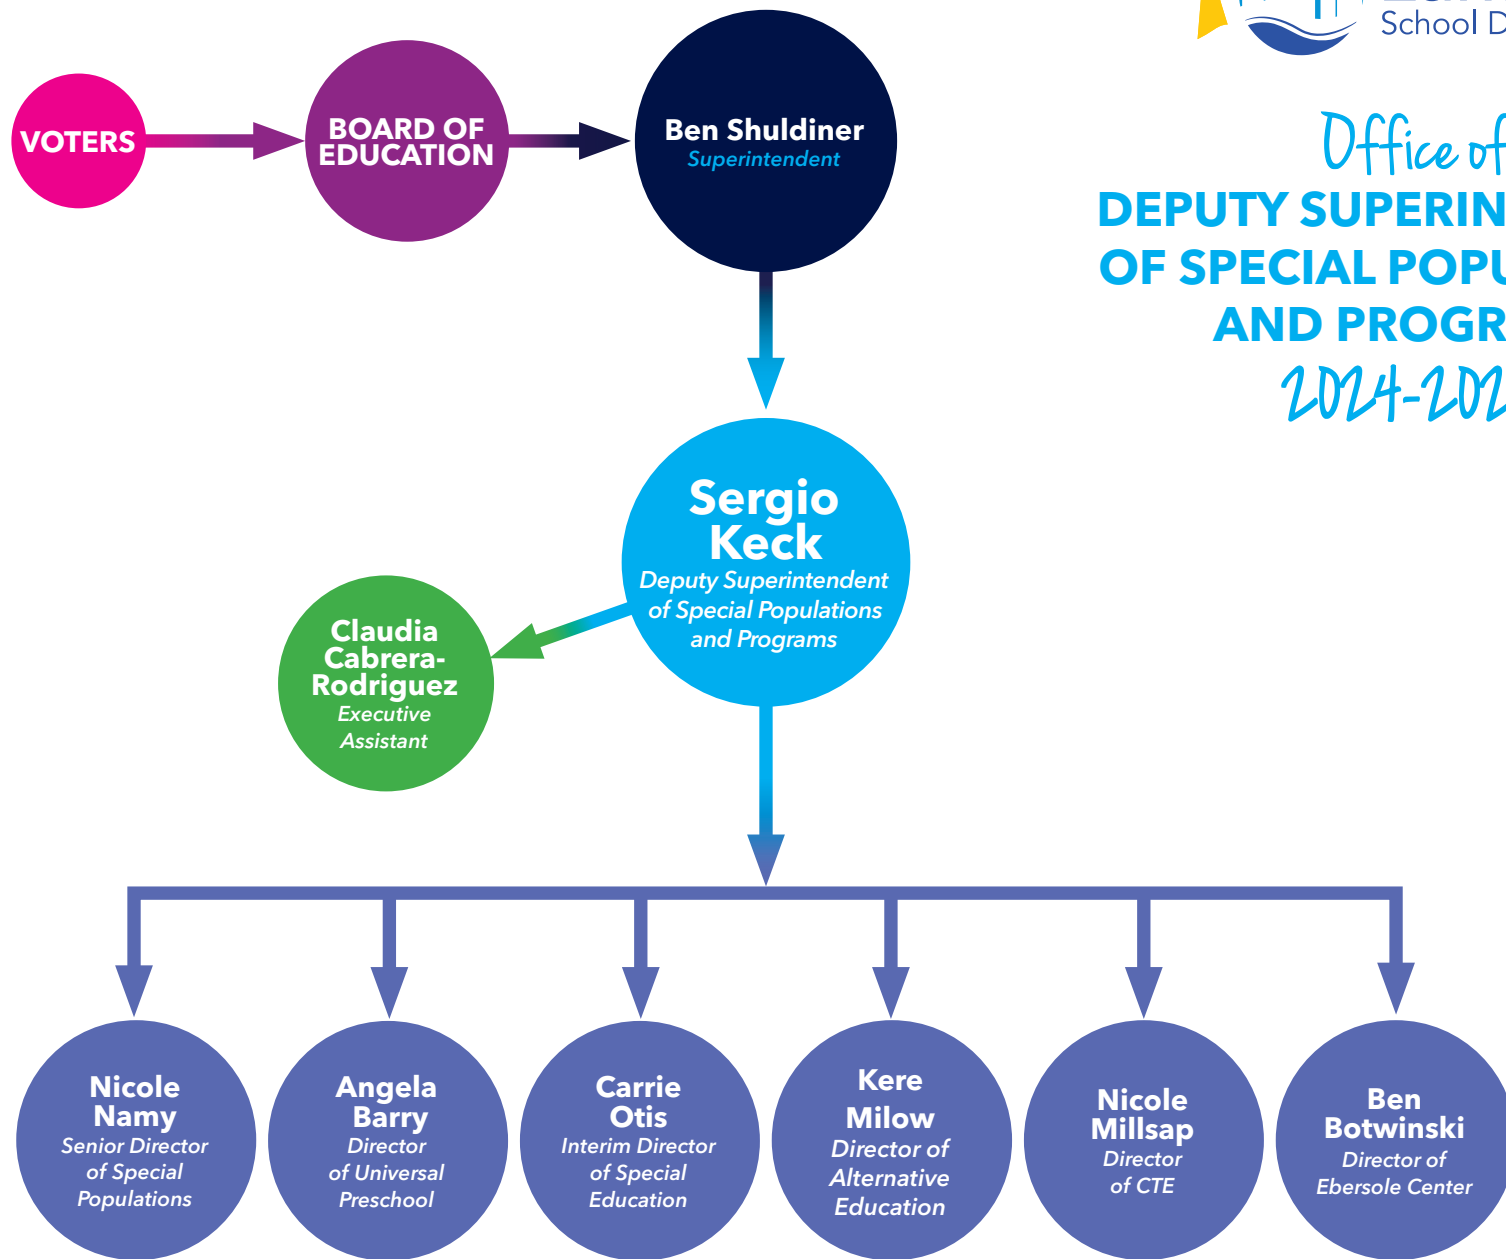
School D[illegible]

Office of

DEPUTY SUPERIN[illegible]
OF SPECIAL POPU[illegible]
AND PROGR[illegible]
2024-202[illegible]

VOTERS

BOARD OF EDUCATION

Ben Shuldiner
Superintendent

Sergio Keck
Deputy Superintendent of Special Populations and Programs

Claudia Cabrera-Rodriguez
Executive Assistant

Nicole Namy
Senior Director of Special Populations

Angela Barry
Director of Universal Preschool

Carrie Otis
Interim Director of Special Education

Kere Milow
Director of Alternative Education

Nicole Millsap
Director of CTE

Ben Botwinski
Director of Ebersole Center